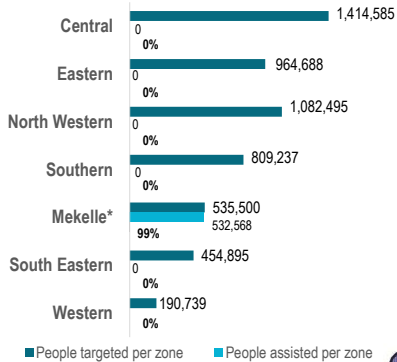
Central
1,414,585
0
0%

Eastern
964,688
0
0%

North Western
1,082,495
0
0%

Southern
809,237
0
0%

Mekelle*
535,500
532,568
99%

South Eastern
454,895
0
0%

Western
190,739
0%

People targeted per zone
People assisted per zone